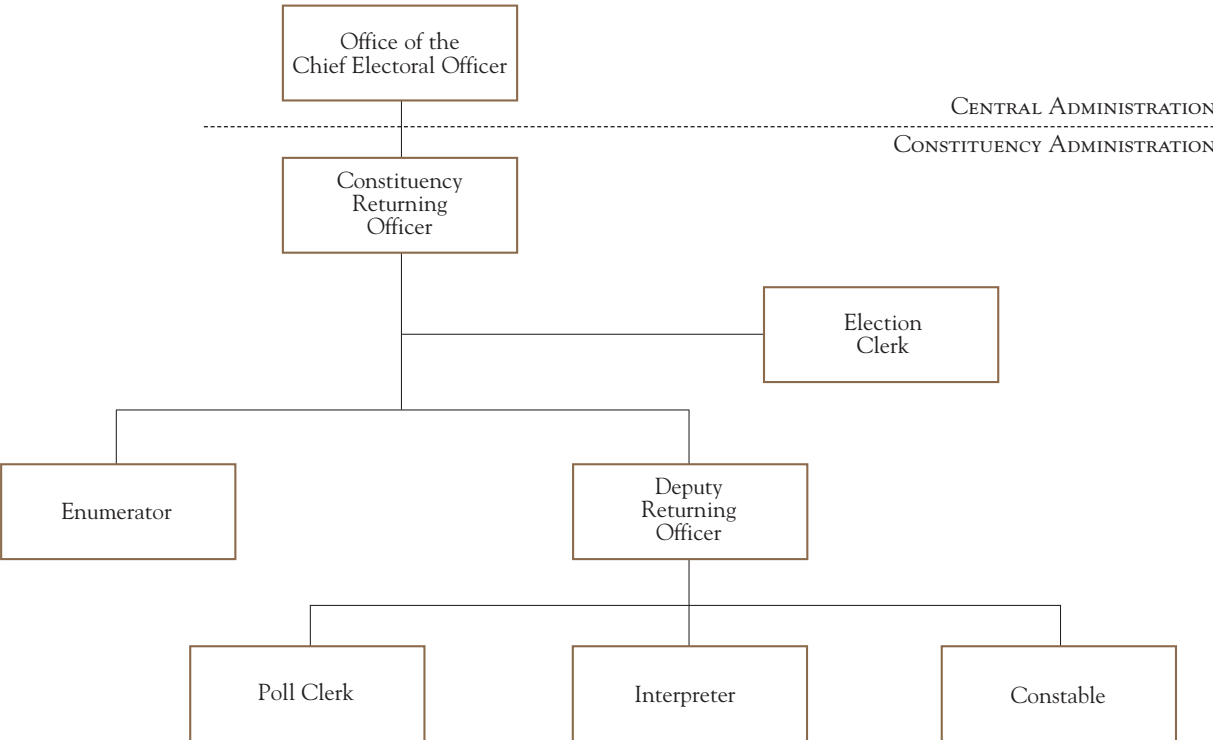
Office of the Chief Electoral Officer

Central Administration

Constituency Administration

Constituency Returning Officer

Election Clerk

Enumerator

Deputy Returning Officer

Poll Clerk

Interpreter

Constable